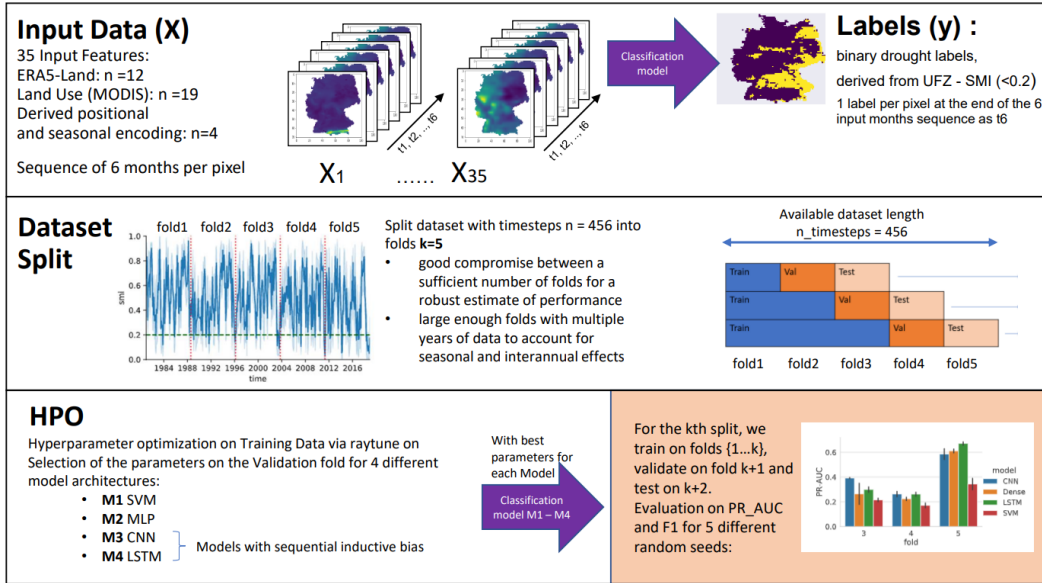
Input Data (X)
35 Input Features:
ERA5-Land: n =12
Land Use (MODIS): n =19
Derived positional and seasonal encoding: n=4

Sequence of 6 months per pixel

t1, t2, ..., t6
t1, t2, ..., t6

$X_1$ …… $X_{35}$

Classification model

Labels (y) :
binary drought labels,
derived from UFZ - SMI (<0.2)
1 label per pixel at the end of the 6 input months sequence as t6

Dataset Split

fold1 fold2 fold3 fold4 fold5

1.0
0.8
0.6
0.4
0.2
0.0
smi
1984 1988 1992 1996 2000 2004 2008 2012 2016
time

Split dataset with timesteps n = 456 into folds k=5
• good compromise between a sufficient number of folds for a robust estimate of performance
• large enough folds with multiple years of data to account for seasonal and interannual effects

Available dataset length
n_timesteps = 456

| Train | Val | Test |
| Train | Val | Test |
| Train | Val | Test |

fold1 fold2 fold3 fold4 fold5

HPO
Hyperparameter optimization on Training Data via raytune on Selection of the parameters on the Validation fold for 4 different model architectures:
• M1 SVM
• M2 MLP
• M3 CNN
• M4 LSTM
Models with sequential inductive bias

With best parameters for each Model

Classification model M1 – M4

For the kth split, we train on folds {1…k}, validate on fold k+1 and test on k+2.
Evaluation on PR_AUC and F1 for 5 different random seeds:

0.6
0.4
0.2
0.0
PR-AUC
3 4 5
fold
model
CNN
Dense
LSTM
SVM